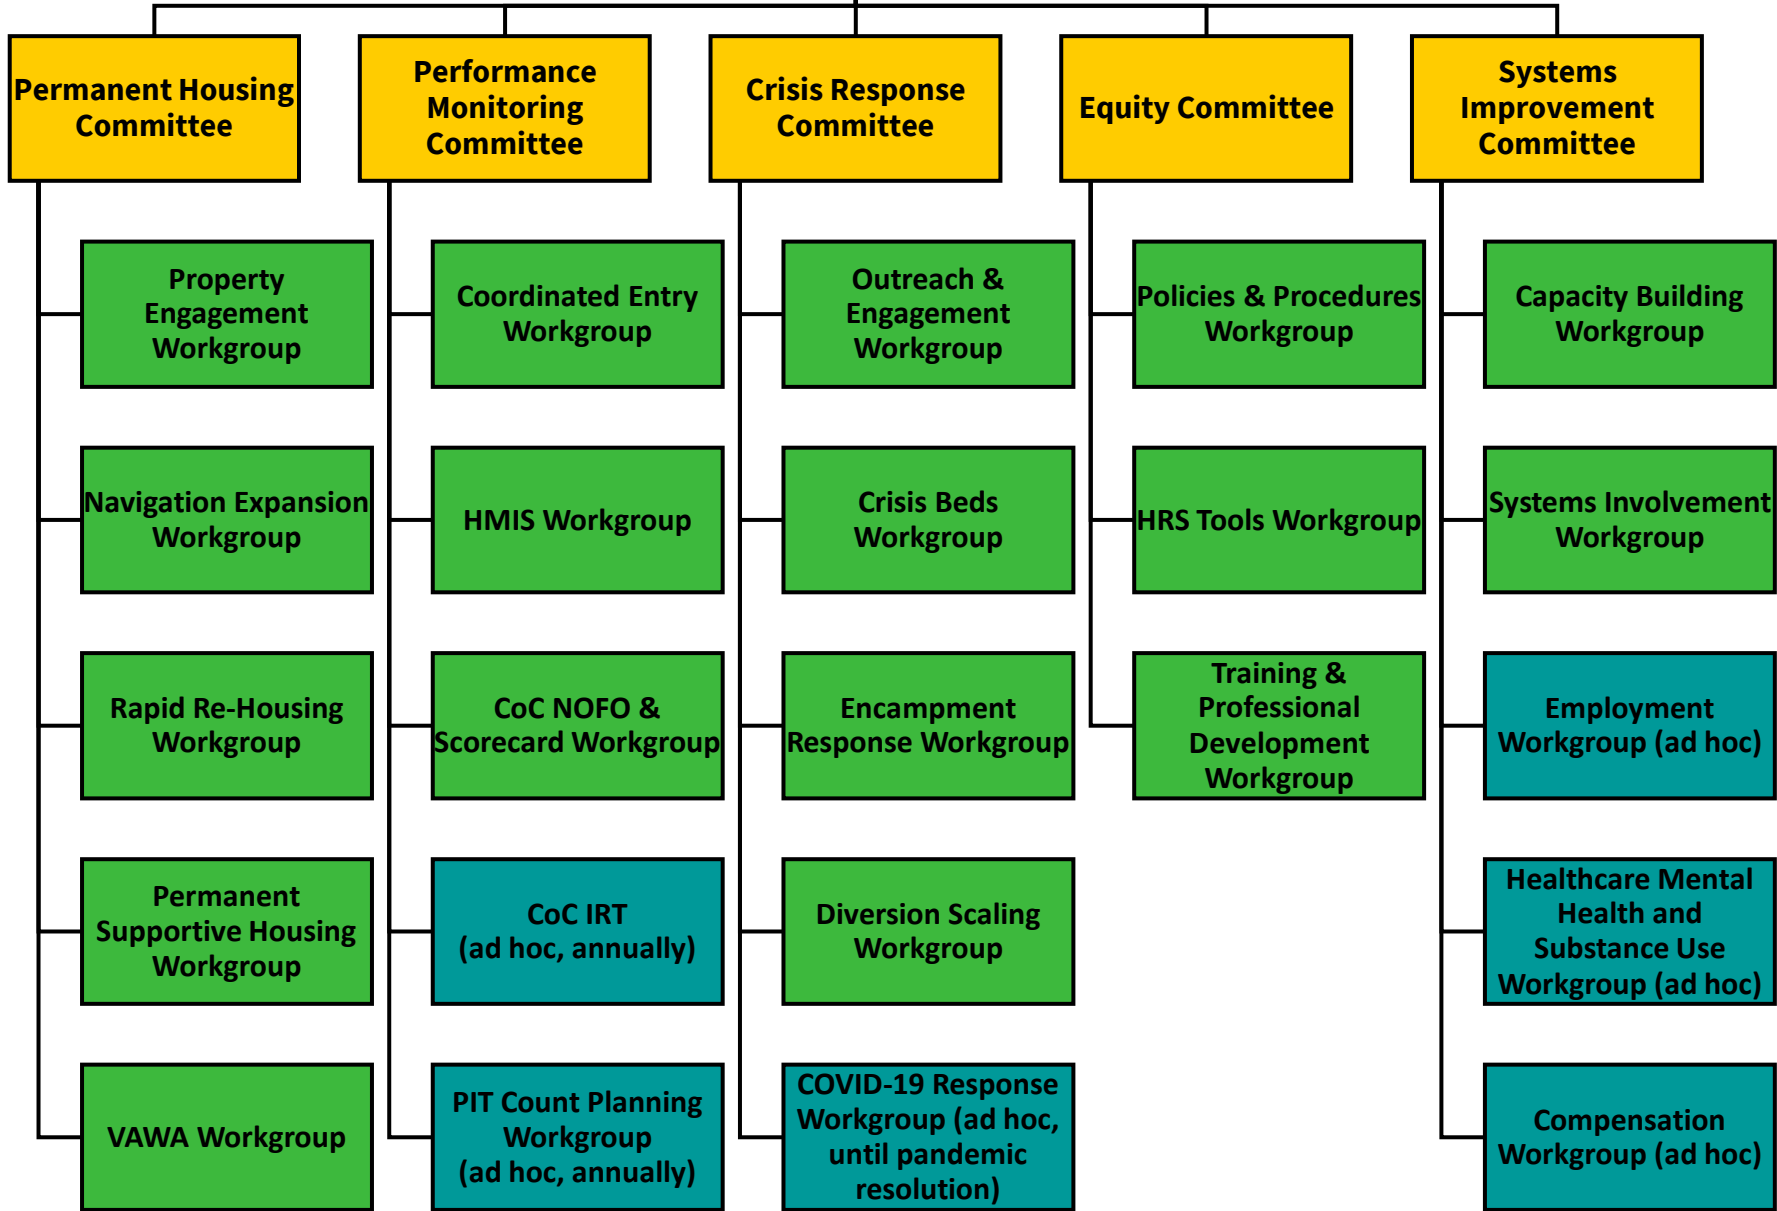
Permanent Housing Committee

Property Engagement Workgroup

Navigation Expansion Workgroup

Rapid Re-Housing Workgroup

Permanent Supportive Housing Workgroup

VAWA Workgroup

Performance Monitoring Committee

Coordinated Entry Workgroup

HMIS Workgroup

CoC NOFO & Scorecard Workgroup

CoC IRT (ad hoc, annually)

PIT Count Planning Workgroup (ad hoc, annually)

Crisis Response Committee

Outreach & Engagement Workgroup

Crisis Beds Workgroup

Encampment Response Workgroup

Diversion Scaling Workgroup

COVID-19 Response Workgroup (ad hoc, until pandemic resolution)

Equity Committee

Policies & Procedures Workgroup

HRS Tools Workgroup

Training & Professional Development Workgroup

Systems Improvement Committee

Capacity Building Workgroup

Systems Involvement Workgroup

Employment Workgroup (ad hoc)

Healthcare Mental Health and Substance Use Workgroup (ad hoc)

Compensation Workgroup (ad hoc)